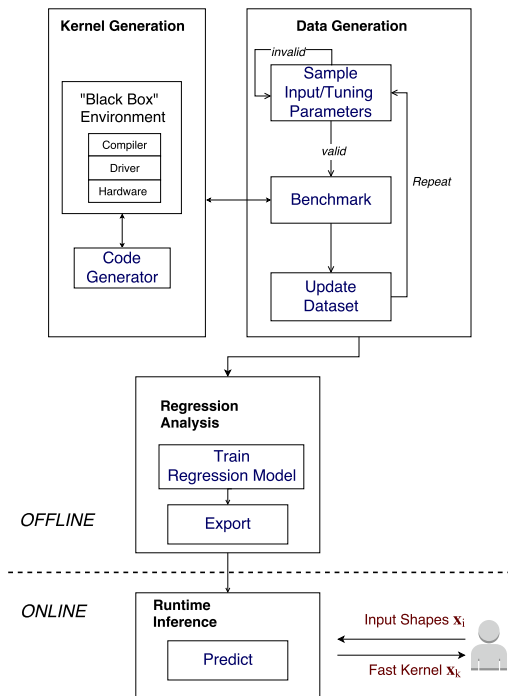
Kernel Generation

"Black Box" Environment

Compiler

Driver

Hardware

Code Generator

Data Generation

invalid

Sample Input/Tuning Parameters

valid

Benchmark

Repeat

Update Dataset

Regression Analysis

Train Regression Model

Export

OFFLINE

ONLINE

Runtime Inference

Predict

Input Shapes $\mathbf{x}_i$

Fast Kernel $\mathbf{x}_k$